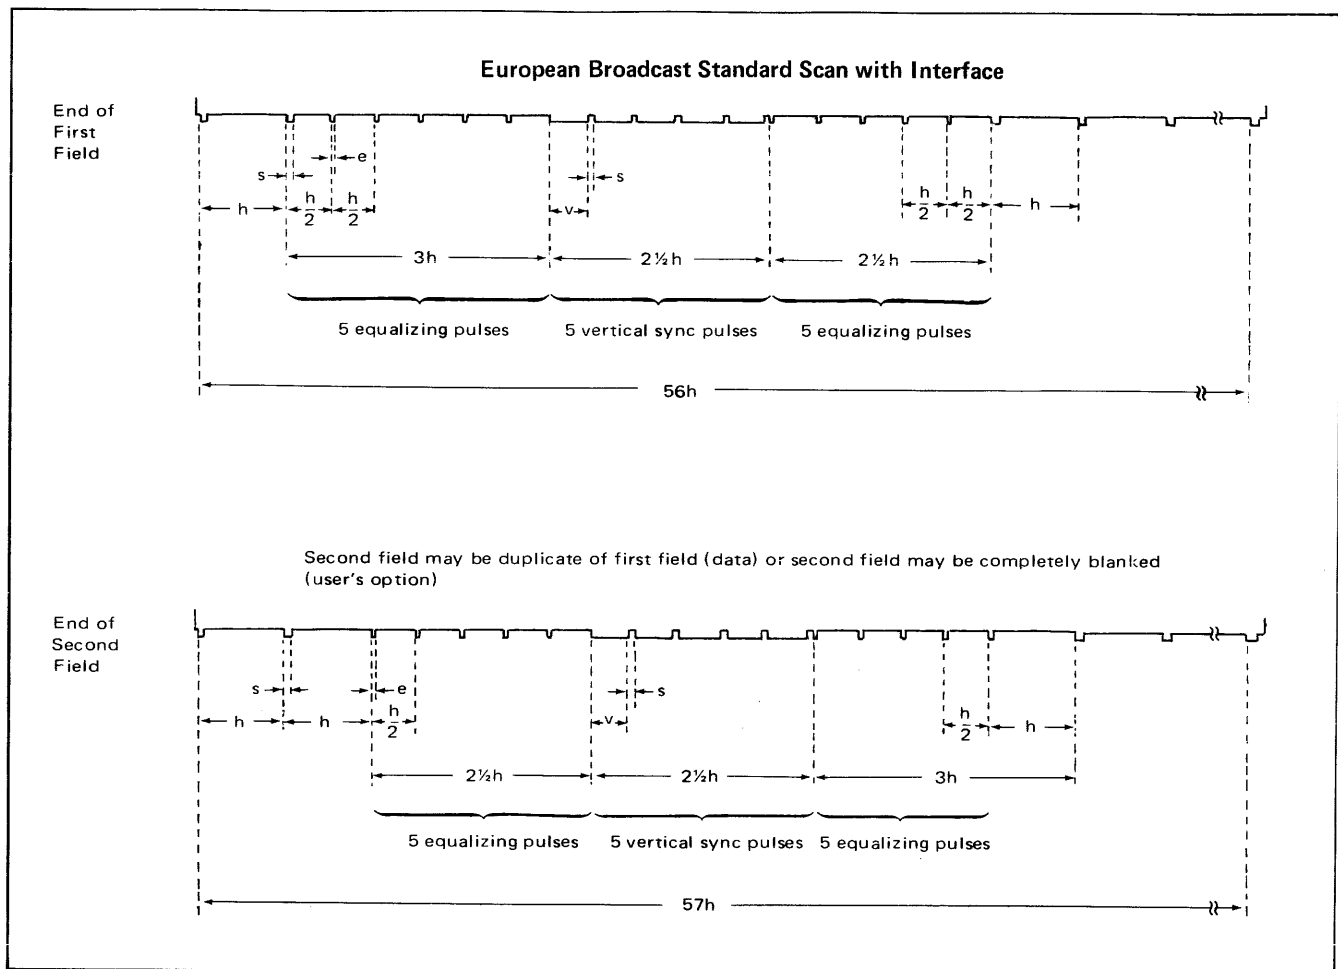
European Broadcast Standard Scan with Interface

End of First Field

s e s

h $\frac{h}{2}$ $\frac{h}{2}$ v $\frac{h}{2}$ $\frac{h}{2}$ h

3h 2½h 2½h

5 equalizing pulses 5 vertical sync pulses 5 equalizing pulses

56h

Second field may be duplicate of first field (data) or second field may be completely blanked (user's option)

End of Second Field

s e s

h h $\frac{h}{2}$ v $\frac{h}{2}$ h

2½h 2½h 3h

5 equalizing pulses 5 vertical sync pulses 5 equalizing pulses

57h